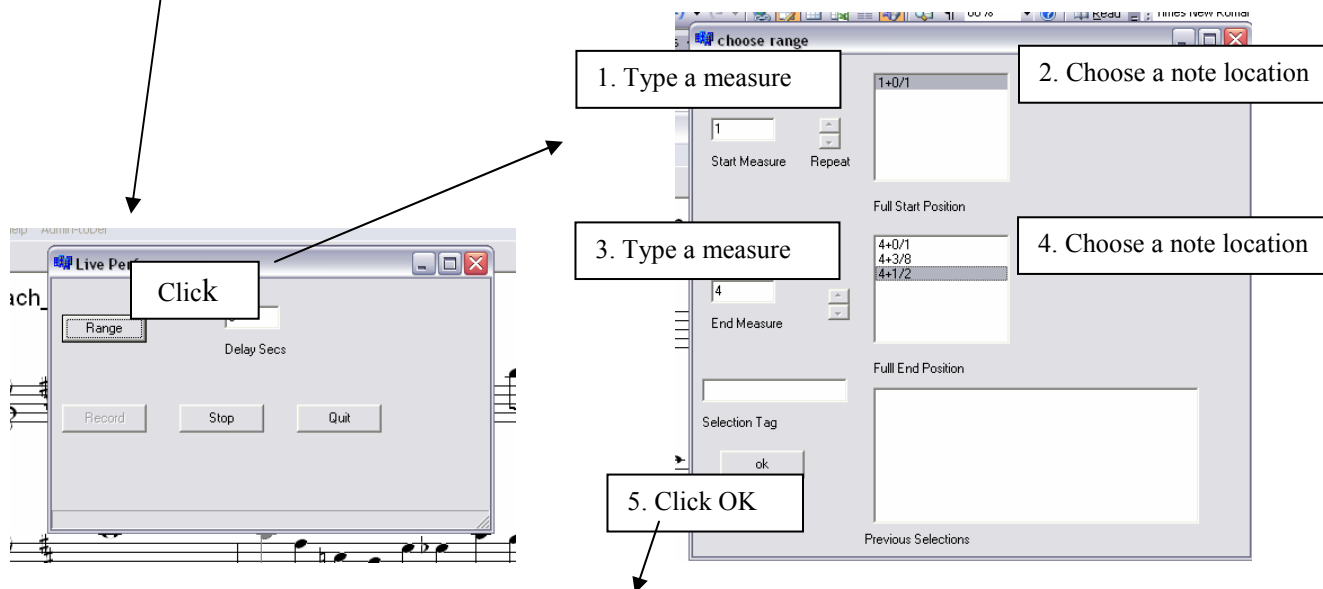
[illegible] Read Times New Roman

choose range

1. Type a measure

1+0/1

2. Choose a note location

1

Start Measure

Repeat

Full Start Position

3. Type a measure

4+0/1
4+3/8
4+1/2

4. Choose a note location

4

End Measure

Fulll End Position

Selection Tag

ok

5. Click OK

Previous Selections

elp Admin-Tool

Live Perf

Click

ach_

Range

Delay Secs

Record

Stop

Quit